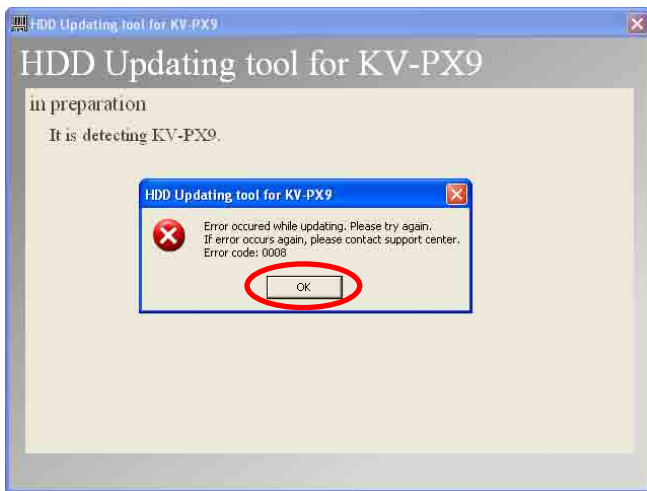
HDD Updating tool for KV-PX9

HDD Updating tool for KV-PX9

in preparation

It is detecting KV-PX9.

HDD Updating tool for KV-PX9

Error occured while updating. Please try again.
If error occurs again, please contact support center.
Error code: 0008

OK